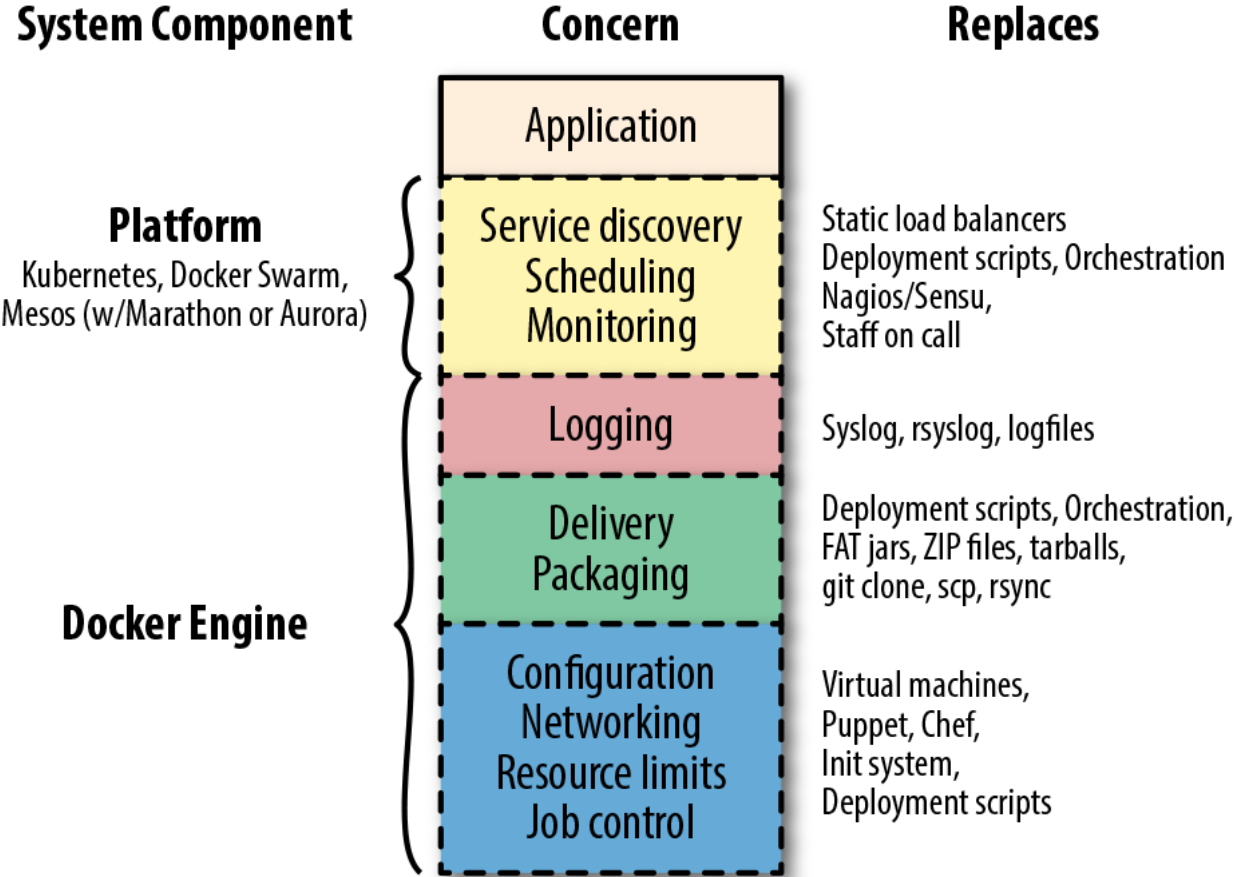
System Component
Concern
Replaces

Application

Platform
Kubernetes, Docker Swarm, Mesos (w/Marathon or Aurora)

Service discovery
Scheduling
Monitoring

Static load balancers
Deployment scripts, Orchestration
Nagios/Sensu,
Staff on call

Logging

Syslog, rsyslog, logfiles

Delivery
Packaging

Deployment scripts, Orchestration,
FAT jars, ZIP files, tarballs,
git clone, scp, rsync

Docker Engine

Configuration
Networking
Resource limits
Job control

Virtual machines,
Puppet, Chef,
Init system,
Deployment scripts